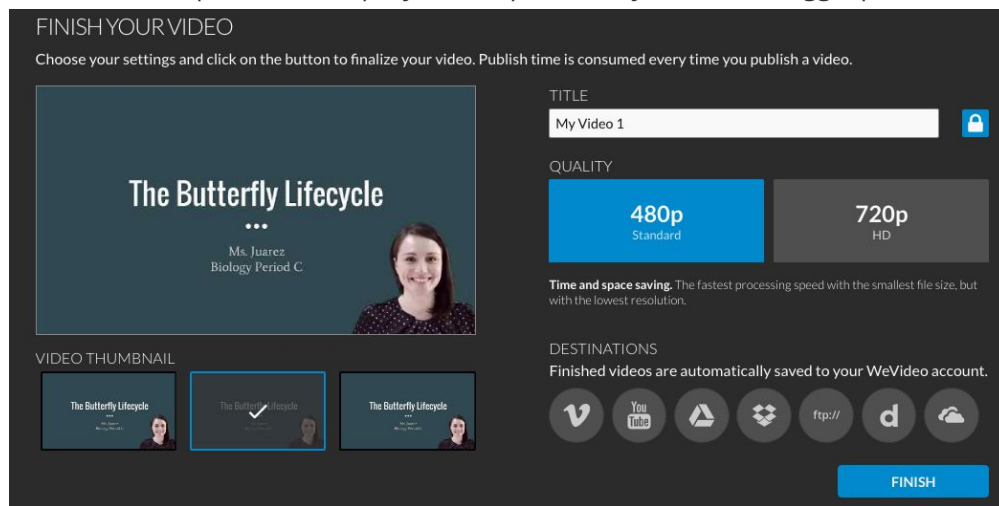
FINISH YOUR VIDEO

Choose your settings and click on the button to finalize your video. Publish time is consumed every time you publish a video.

The Butterfly Lifecycle

Ms. Juarez
Biology Period C

TITLE

My Video 1

QUALITY

480p
Standard

720p
HD

Time and space saving. The fastest processing speed with the smallest file size, but with the lowest resolution.

VIDEO THUMBNAIL

The Butterfly Lifecycle

The Butterfly Lifecycle

The Butterfly Lifecycle

DESTINATIONS

Finished videos are automatically saved to your WeVideo account.

You Tube

ftp://

d

FINISH